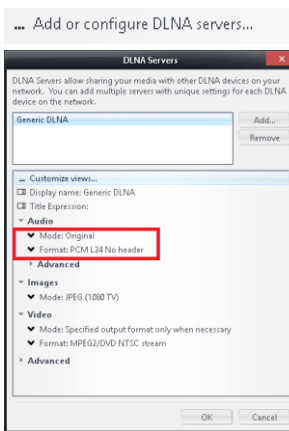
... Add or configure DLNA servers...

DLNA Servers

DLNA Servers allow sharing your media with other DLNA devices on your network. You can add multiple servers with unique settings for each DLNA device on the network.

Generic DLNA

Add...

Remove

Customize views...

Display name: Generic DLNA

Title Expression:

Audio

Mode: Original

Format: PCM L24 No header

Advanced

Images

Mode: JPEG (1080 TV)

Video

Mode: Specified output format only when necessary

Format: MPEG2/DVD NTSC stream

Advanced

OK

Cancel